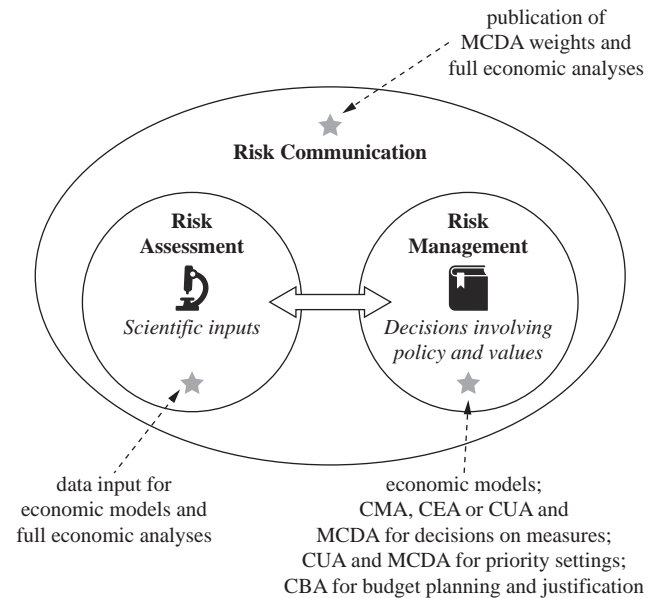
publication of MCDA weights and full economic analyses

Risk Communication

Risk Assessment

Scientific inputs

Risk Management

Decisions involving policy and values

data input for economic models and full economic analyses

economic models; CMA, CEA or CUA and MCDA for decisions on measures; CUA and MCDA for priority settings; CBA for budget planning and justification